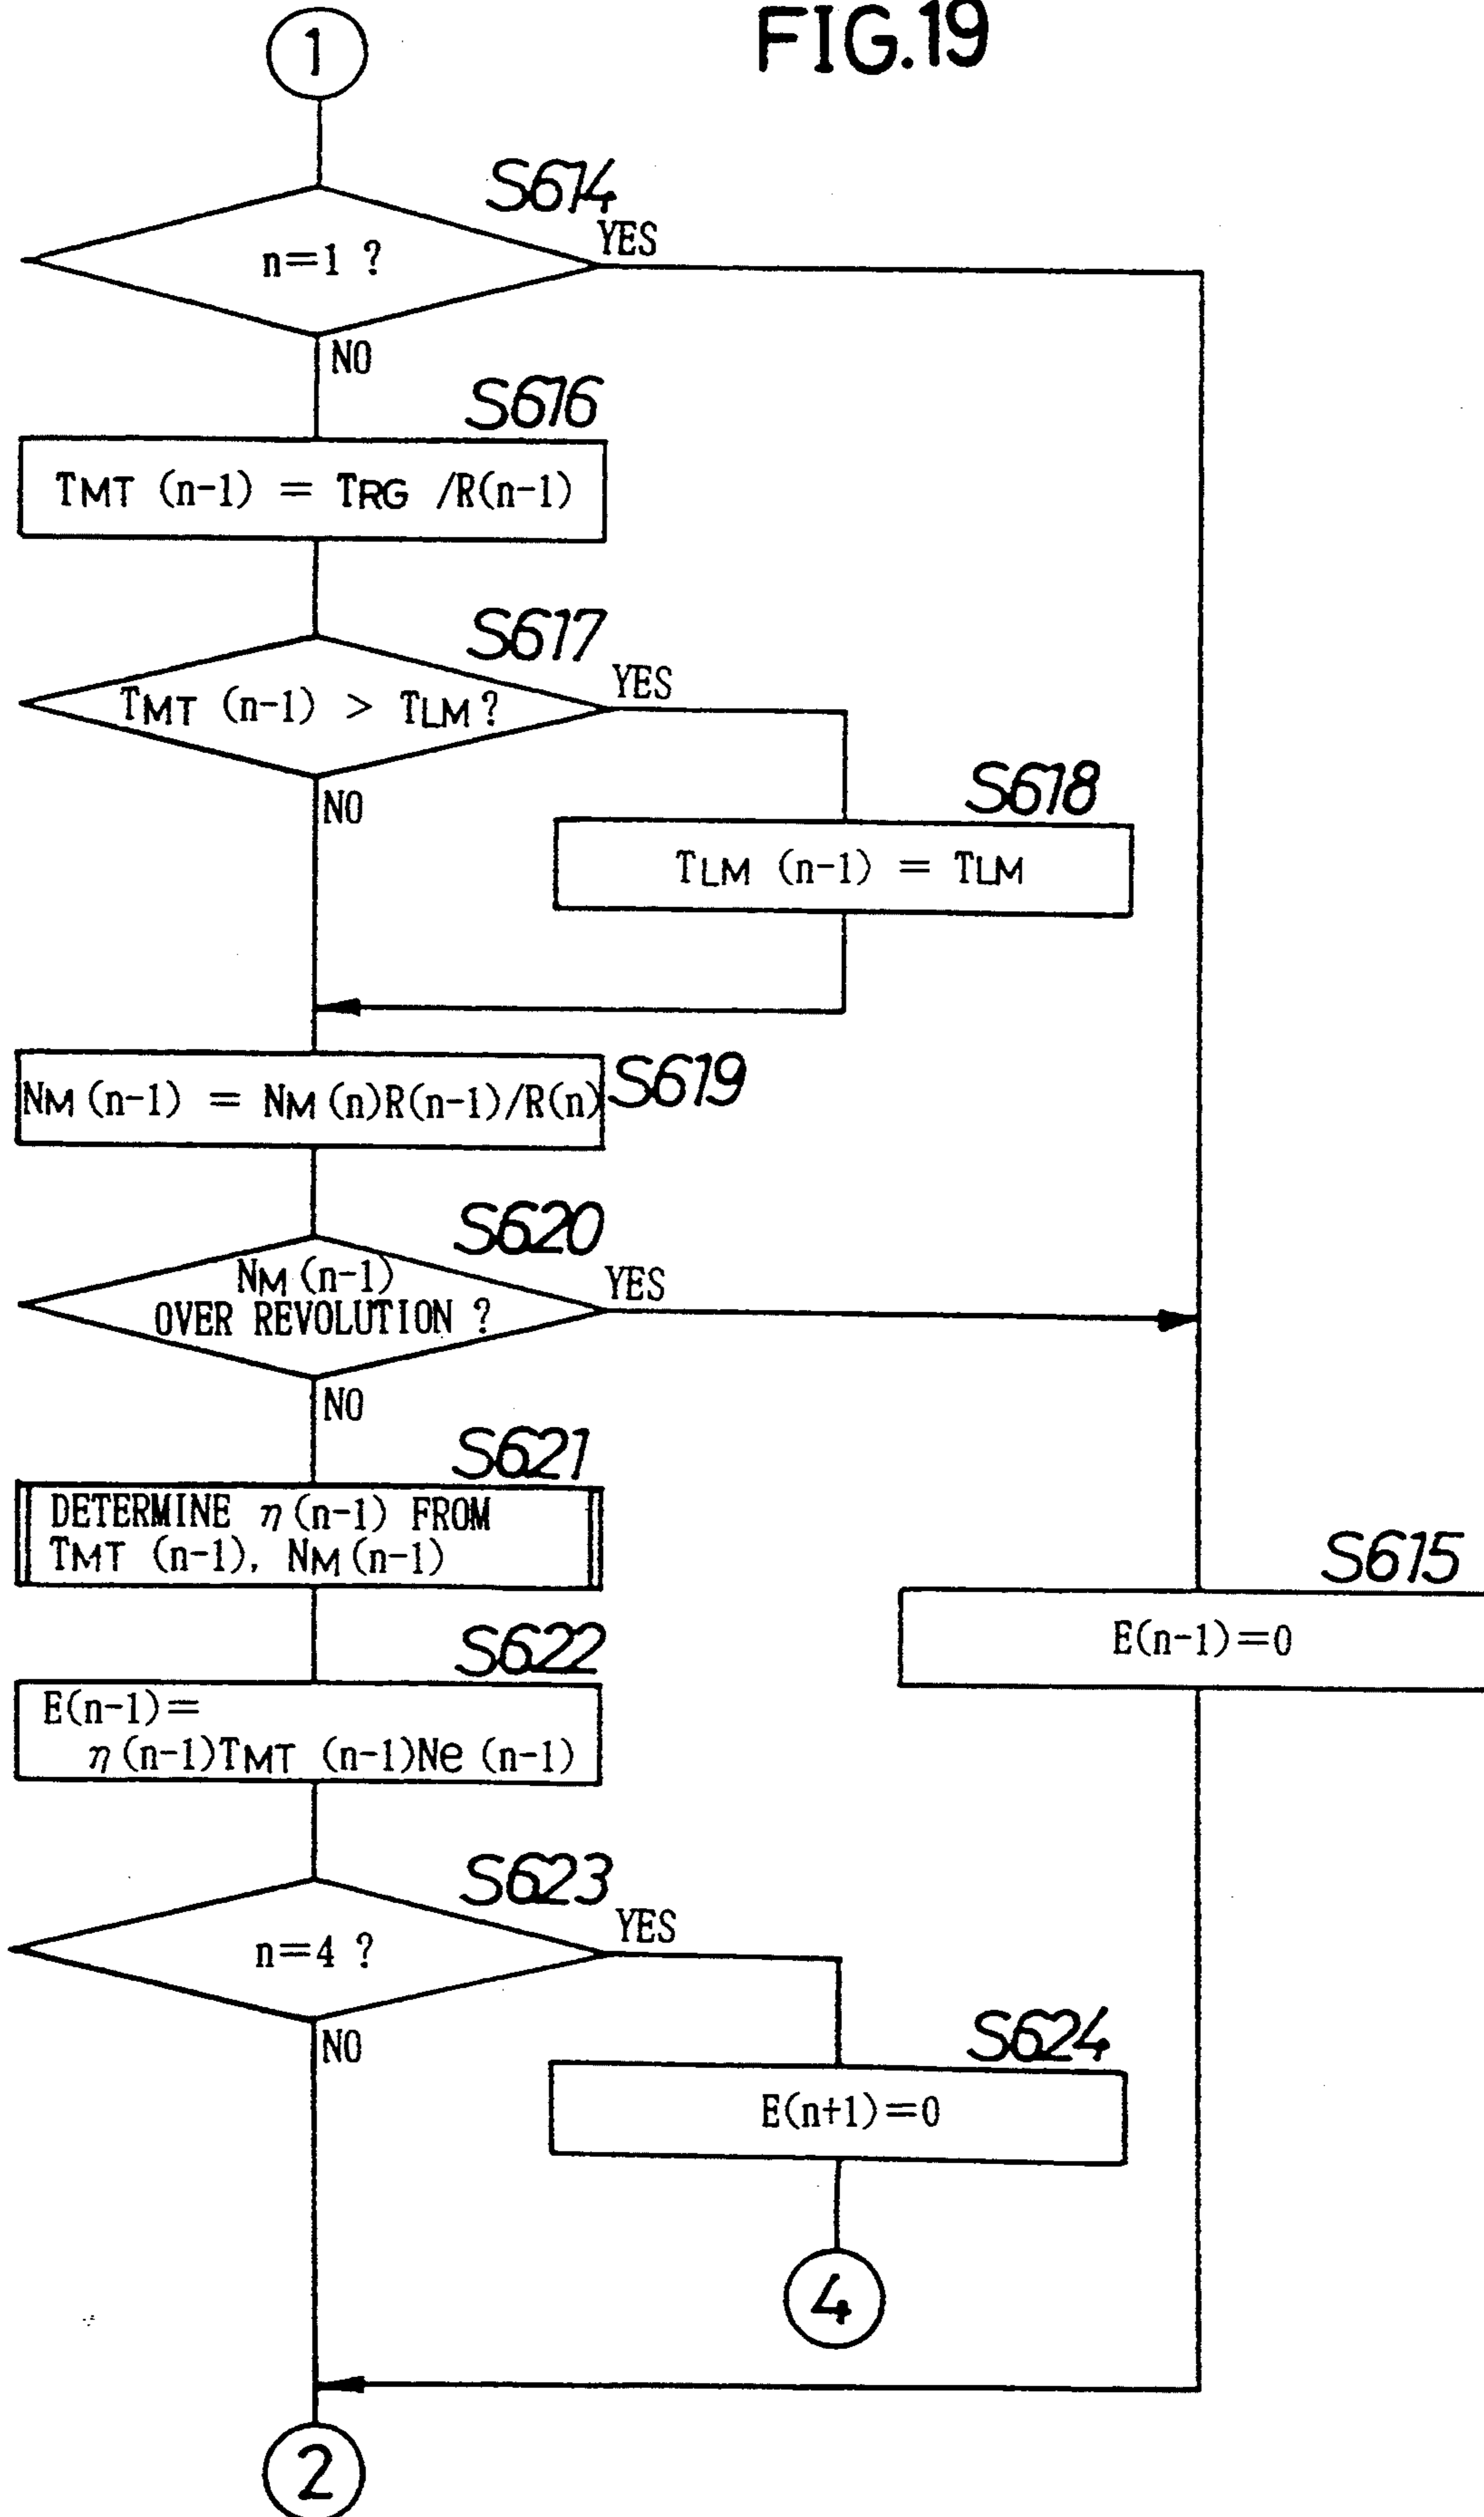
FIG.19

1

S614

n=1 ?

YES

NO

S616

$T_{MT}$ (n-1) = $T_{RG}$ /R(n-1)

S617

$T_{MT}$ (n-1) > $T_{LM}$ ?

YES

NO

S618

$T_{LM}$ (n-1) = $T_{LM}$

$N_M$ (n-1) = $N_M$ (n)R(n-1)/R(n)

S619

S620

$N_M$ (n-1) OVER REVOLUTION ?

YES

NO

S621

DETERMINE $\eta$ (n-1) FROM $T_{MT}$ (n-1), $N_M$ (n-1)

S615

E(n-1)=0

S622

E(n-1)= $\eta$ (n-1)$T_{MT}$ (n-1)Ne (n-1)

S623

n=4 ?

YES

NO

S624

E(n+1)=0

4

2